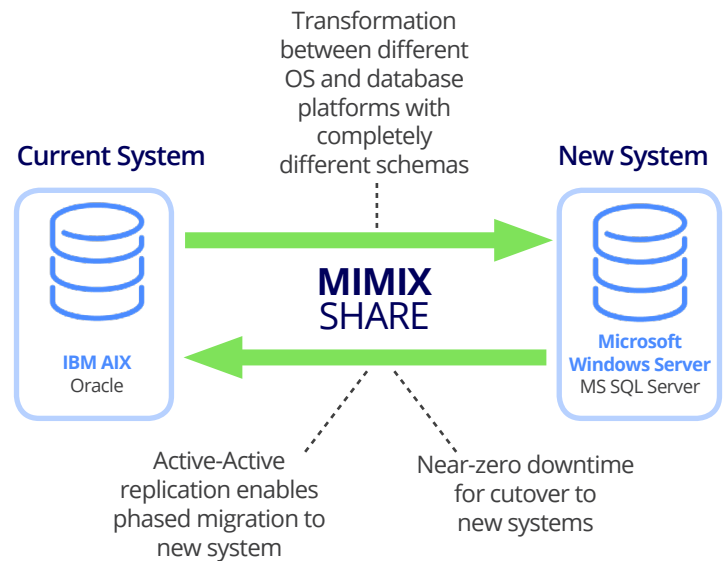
Transformation between different OS and database platforms with completely different schemas

Current System

New System

IBM AIX
Oracle

MIMIX
SHARE

Microsoft Windows Server
MS SQL Server

Active-Active replication enables phased migration to new system

Near-zero downtime for cutover to new systems